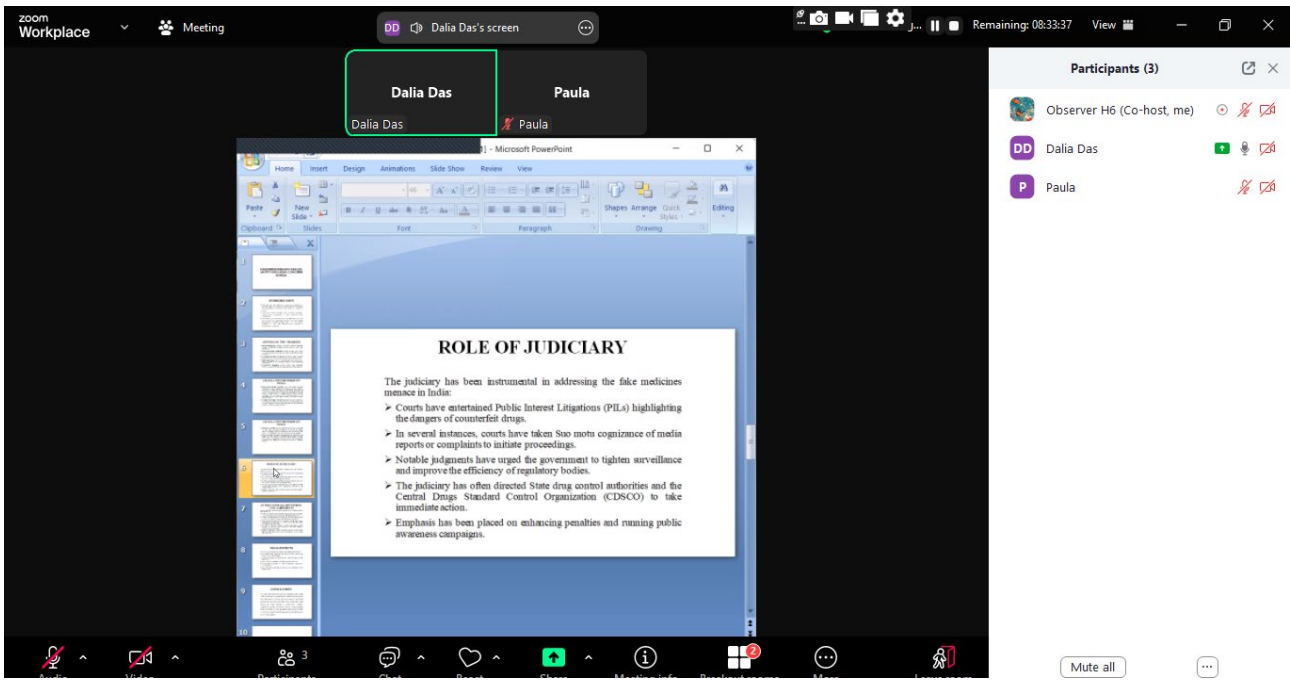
zoom Workplace

Meeting

DD Dalia Das's screen

Remaining: 08:33:37 View

Participants (3)

Observer H6 (Co-host, me)

DD Dalia Das

P Paula

Dalia Das

Paula

Dalia Das

Paula

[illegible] - Microsoft PowerPoint

Home Insert Design Animations Slide Show Review View

Paste New Slide Clipboard Slides Font Paragraph Shapes Arrange Quick Styles Drawing Editing

ROLE OF JUDICIARY

The judiciary has been instrumental in addressing the fake medicines menace in India:

➢ Courts have entertained Public Interest Litigations (PILs) highlighting the dangers of counterfeit drugs.

➢ In several instances, courts have taken Suo motu cognizance of media reports or complaints to initiate proceedings.

➢ Notable judgments have urged the government to tighten surveillance and improve the efficiency of regulatory bodies.

➢ The judiciary has often directed State drug control authorities and the Central Drugs Standard Control Organization (CDSCO) to take immediate action.

➢ Emphasis has been placed on enhancing penalties and running public awareness campaigns.

1 2 3 4 5 6 7 8 9 10

Mute all

3

2